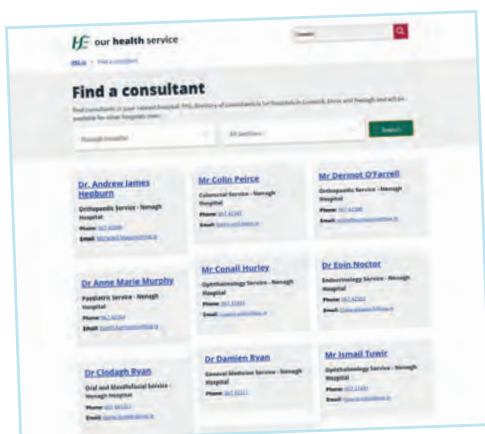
our health service

Search

HSE.ie > Find a consultant

Find a consultant

Find consultants in your nearest hospital. HSE directory of consultants for hospitals in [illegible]

Navan Hospital

All Specialities

Search

Dr. Andrew James Hepburn

Orthopaedic Service - Navan Hospital

Phone: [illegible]

Email: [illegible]

Mr Colin Peirce

Colorectal Service - Navan Hospital

Phone: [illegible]

Email: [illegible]

Mr Dermot O'Farrell

Orthopaedic Service - Navan Hospital

Phone: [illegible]

Email: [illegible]

Dr Anne Marie Murphy

Paediatric Service - Navan Hospital

Phone: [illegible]

Email: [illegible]

Mr Conall Hurley

Ophthalmology Service - Navan Hospital

Phone: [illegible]

Email: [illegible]

Dr Eoin Noctor

Endocrinology Service - Navan Hospital

Phone: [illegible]

Email: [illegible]

Dr Clodagh Ryan

Oral and Maxillofacial Service - Navan Hospital

Phone: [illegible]

Email: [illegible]

Dr Damien Ryan

General Medicine Service - Navan Hospital

Phone: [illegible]

Mr Ismail Tuwir

Ophthalmology Service - Navan Hospital

Phone: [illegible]

Email: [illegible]